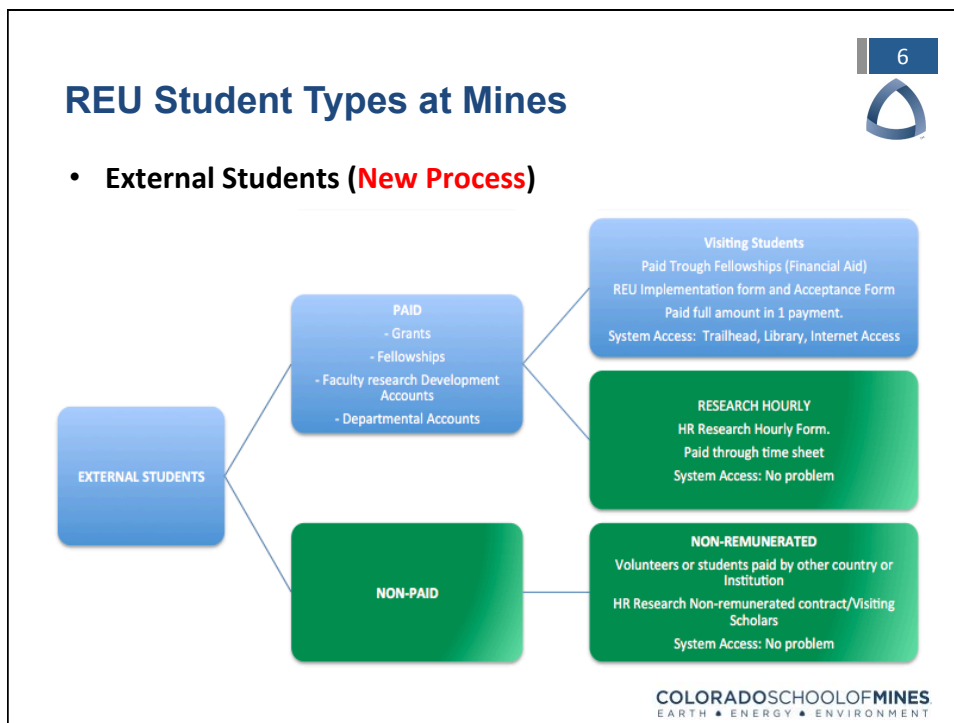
6

REU Student Types at Mines

• External Students (New Process)

EXTERNAL STUDENTS

PAID
- Grants
- Fellowships
- Faculty research Development Accounts
- Departmental Accounts

NON-PAID

Visiting Students
Paid Trough Fellowships (Financial Aid)
REU Implementation form and Acceptance Form
Paid full amount in 1 payment.
System Access: Trailhead, Library, Internet Access

RESEARCH HOURLY
HR Research Hourly Form.
Paid through time sheet
System Access: No problem

NON-REMUNERATED
Volunteers or students paid by other country or Institution
HR Research Non-remunerated contract/Visiting Scholars
System Access: No problem

COLORADOSCHOOLOFMINES.
EARTH • ENERGY • ENVIRONMENT